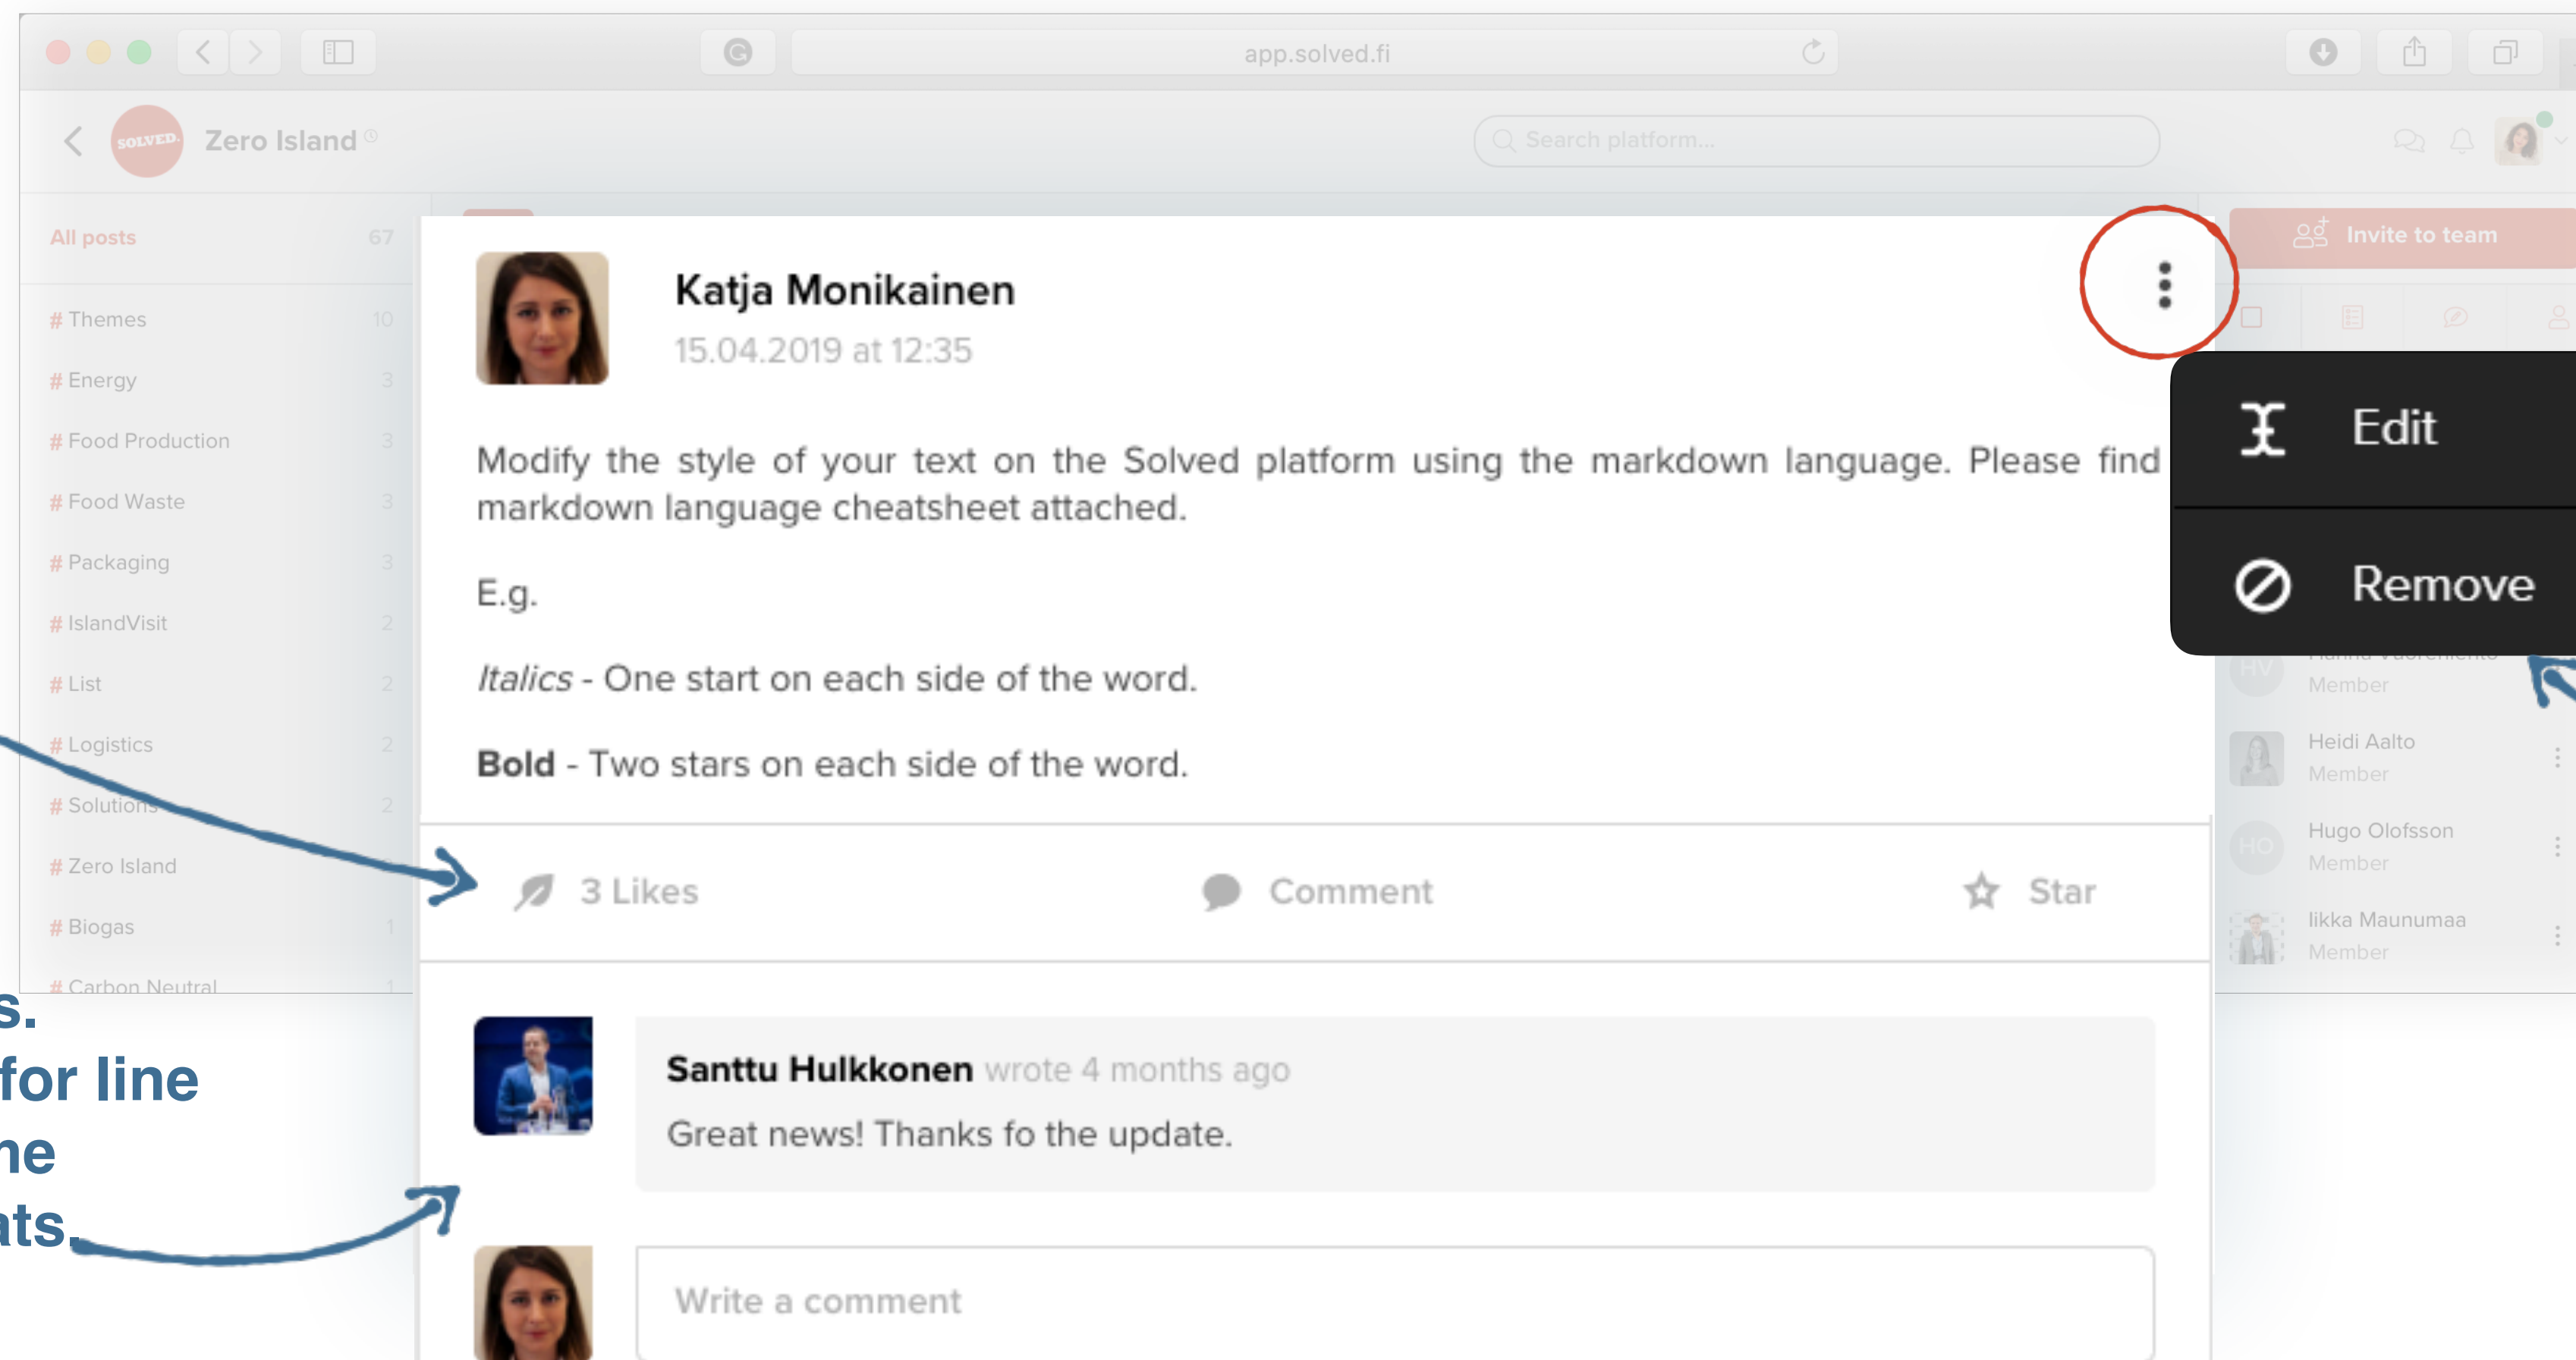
app.solved.fi

SOLVED.

Zero Island

Search platform...

All posts 67

# Themes 10

# Energy 3

# Food Production 3

# Food Waste 3

# Packaging 3

# IslandVisit 2

# List 2

# Logistics 2

# Solutions 2

# Zero Island 2

# Biogas 1

# Carbon Neutral 1

Katja Monikainen
15.04.2019 at 12:35

Modify the style of your text on the Solved platform using the markdown language. Please find markdown language cheatsheet attached.

E.g.

*Italics* - One start on each side of the word.

**Bold** - Two stars on each side of the word.

3 Likes Comment Star

Santtu Hulkkonen wrote 4 months ago
Great news! Thanks fo the update.

Write a comment

Invite to team

Edit

Remove

HV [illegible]
Member

Heidi Aalto
Member

HO Hugo Olofsson
Member

Iikka Maunumaa
Member

s.
for line
ne
ats.